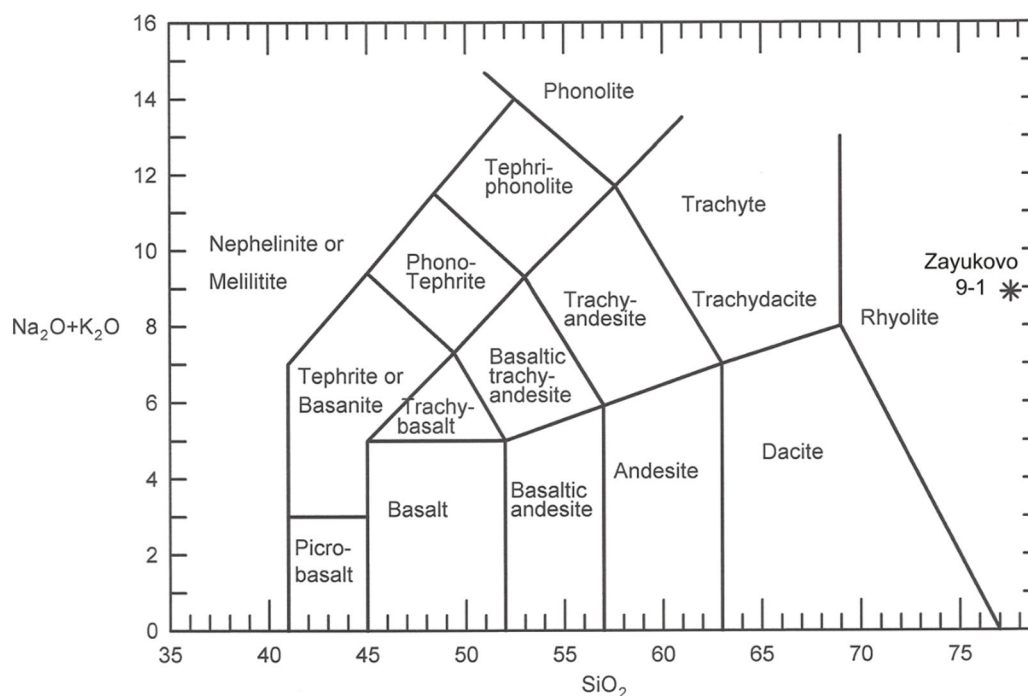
16
14
12
10
8
6
4
2
0

$Na_2O+K_2O$

Phonolite
Tephri-phonolite
Trachyte
Nephelinite or Melilitite
Phono-Tephrite
Trachy-andesite
Trachydacite
Zayukovo 9-1
Rhyolite
Tephrite or Basanite
Basaltic trachy-andesite
Trachy-basalt
Dacite
Andesite
Basaltic andesite
Basalt
Picro-basalt

35 40 45 50 55 60 65 70 75

$SiO_2$